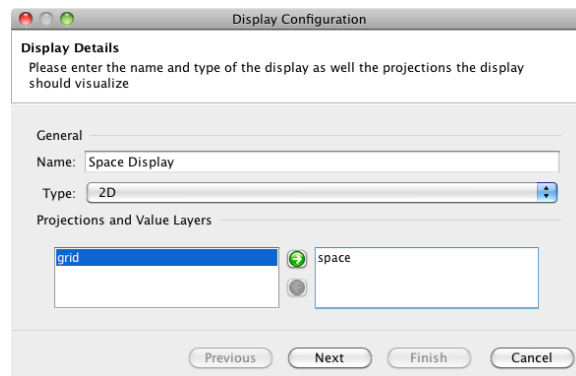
Display Configuration

Display Details
Please enter the name and type of the display as well the projections the display should visualize

General
Name: Space Display
Type: 2D
Projections and Value Layers

grid
space

Previous Next Finish Cancel